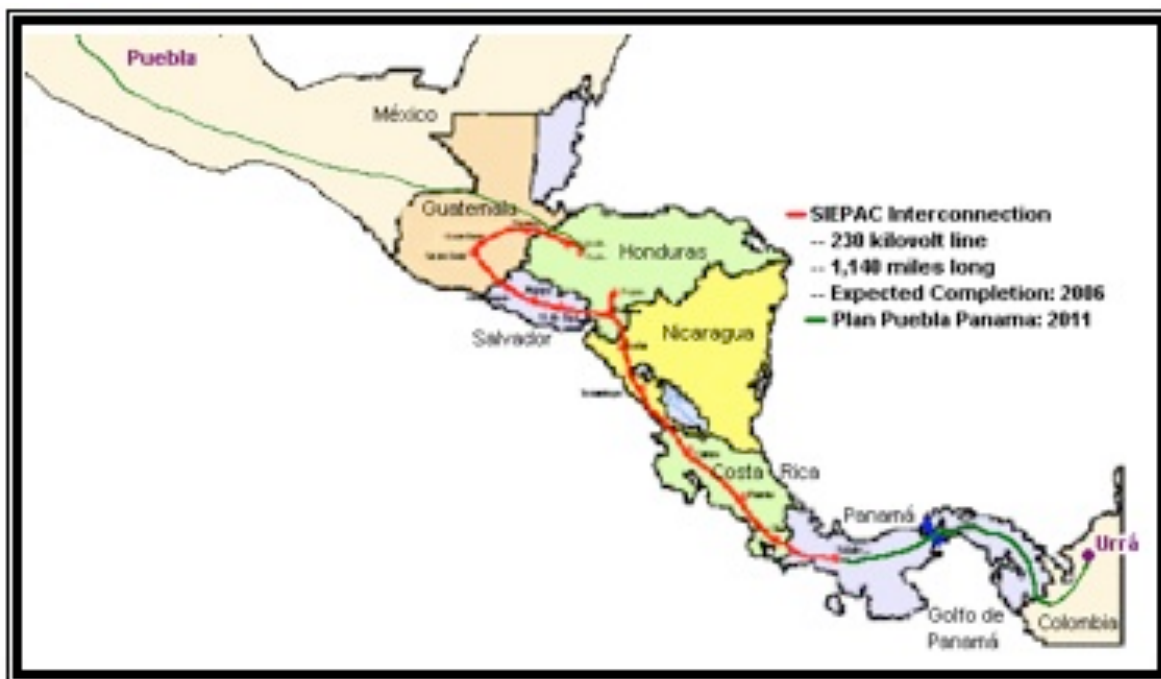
Puebla

México

Guatemala

Honduras

Salvador

Nicaragua

Costa Rica

Panamá

Golfo de Panamá

Colombia

Urrá

SIEPAC Interconnection
-- 230 kilovolt line
-- 1,140 miles long
-- Expected Completion: 2006
Plan Puebla Panama: 2011